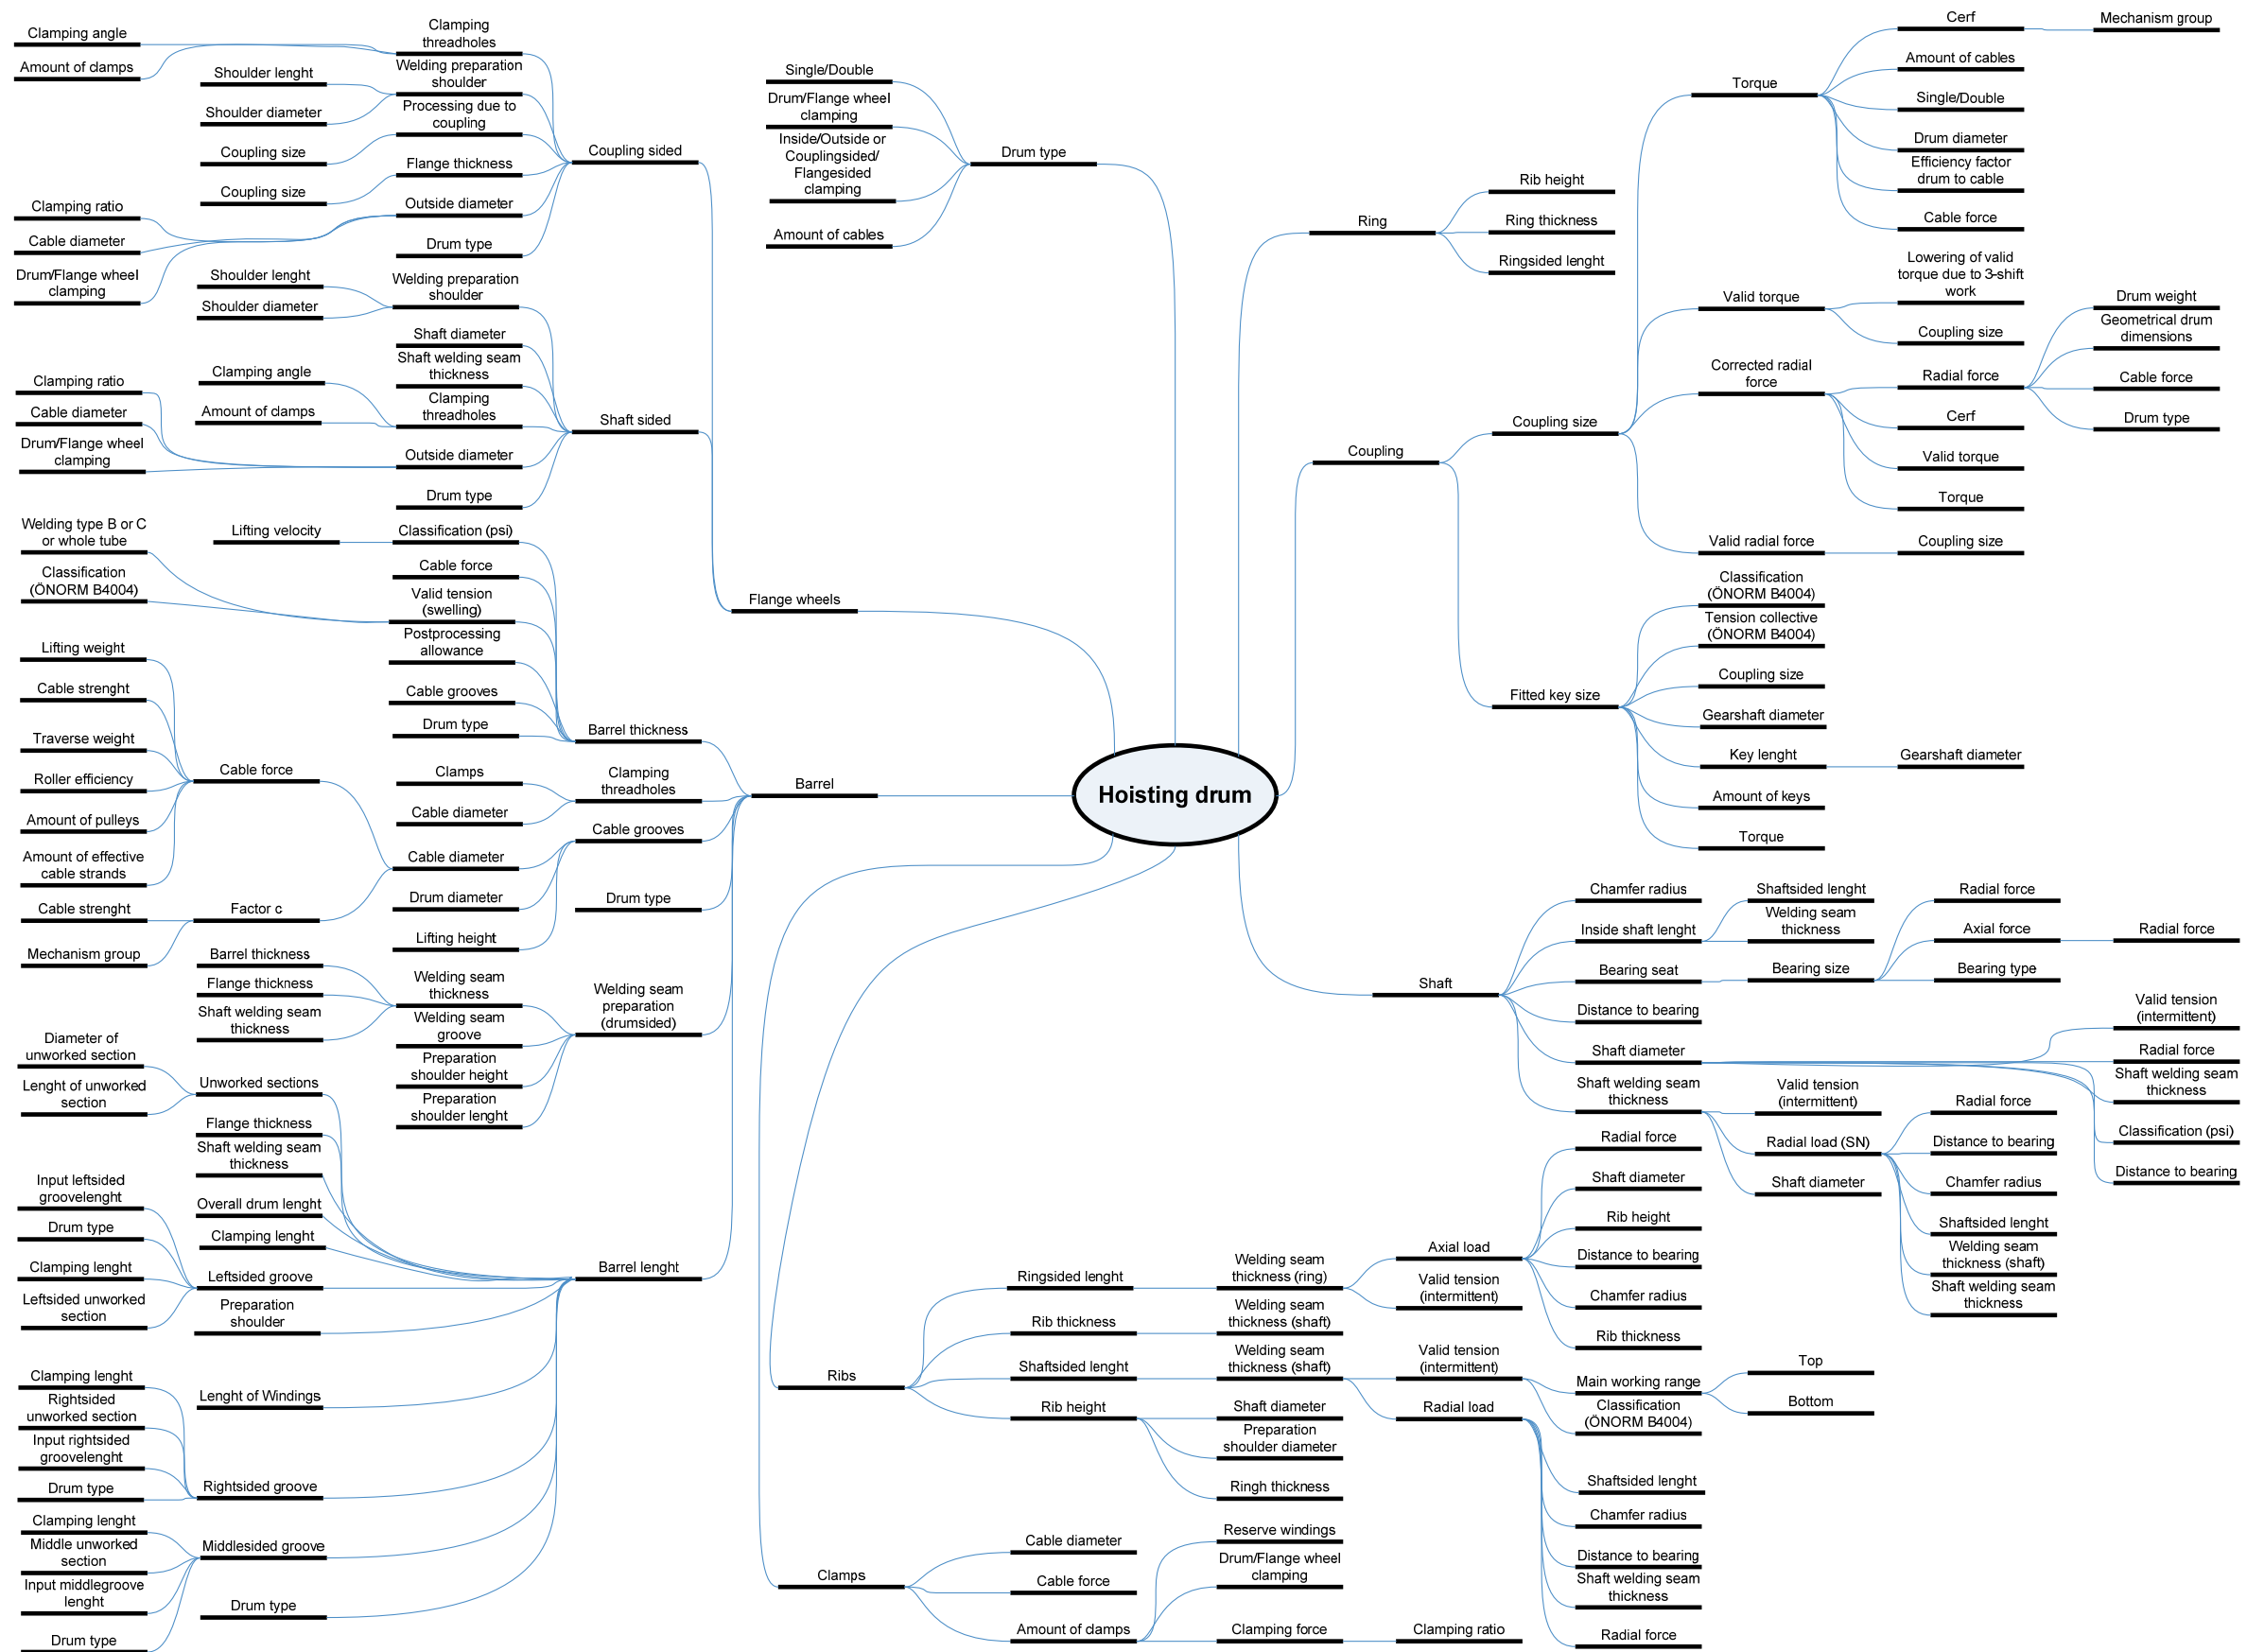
Hoisting drum

Clamping angle
Amount of clamps
Clamping threadholes
Welding preparation shoulder
Shoulder lenght
Shoulder diameter
Processing due to coupling
Coupling size
Flange thickness
Coupling size
Outside diameter
Clamping ratio
Cable diameter
Drum type
Drum/Flange wheel clamping
Coupling sided

Shoulder lenght
Welding preparation shoulder
Shoulder diameter
Shaft diameter
Shaft welding seam thickness
Clamping ratio
Clamping angle
Clamping threadholes
Cable diameter
Amount of damps
Outside diameter
Drum/Flange wheel clamping
Drum type
Shaft sided

Single/Double
Drum/Flange wheel clamping
Inside/Outside or Couplingsided/ Flangesided clamping
Amount of cables
Drum type

Flange wheels

Welding type B or C or whole tube
Lifting velocity
Classification (psi)
Cable force
Classification (ÖNORM B4004)
Valid tension (swelling)
Postprocessing allowance
Lifting weight
Cable grooves
Drum type
Barrel thickness
Cable strenght
Traverse weight
Clamps
Clamping threadholes
Roller efficiency
Cable force
Cable diameter
Amount of pulleys
Cable grooves
Barrel
Amount of effective cable strands
Cable diameter
Drum diameter
Drum type
Cable strenght
Factor c
Lifting height
Mechanism group
Barrel thickness
Flange thickness
Welding seam thickness
Welding seam preparation (drumsided)
Shaft welding seam thickness
Welding seam groove
Diameter of unworked section
Preparation shoulder height
Unworked sections
Lenght of unworked section
Preparation shoulder lenght
Flange thickness
Shaft welding seam thickness
Input leftsided groovelenght
Overall drum length
Drum type
Clamping lenght
Clamping lenght
Leftsided groove
Barrel lenght
Leftsided unworked section
Preparation shoulder
Clamping lenght
Rightsided unworked section
Lenght of Windings
Input rightsided groovelenght
Drum type
Rightsided groove
Clamping lenght
Middle unworked section
Middlesided groove
Input middlegroove lenght
Drum type
Drum type

Cerf
Mechanism group
Amount of cables
Torque
Single/Double
Drum diameter
Efficiency factor drum to cable
Rib height
Ring
Ring thickness
Cable force
Ringsided lenght
Lowering of valid torque due to 3-shift work
Valid torque
Drum weight
Coupling size
Geometrical drum dimensions
Corrected radial force
Radial force
Cable force
Cerf
Drum type
Coupling size
Coupling
Valid torque
Torque
Valid radial force
Coupling size
Classification (ÖNORM B4004)
Tension collective (ÖNORM B4004)
Coupling size
Fitted key size
Gearshaft diameter
Key lenght
Gearshaft diameter
Amount of keys
Torque

Chamfer radius
Shaftsided lenght
Radial force
Inside shaft lenght
Welding seam thickness
Axial force
Radial force
Bearing seat
Bearing size
Bearing type
Shaft
Distance to bearing
Valid tension (intermittent)
Shaft diameter
Radial force
Shaft welding seam thickness
Shaft welding seam thickness
Valid tension (intermittent)
Radial force
Classification (psi)
Radial load (SN)
Distance to bearing
Radial force
Distance to bearing
Shaft diameter
Shaft diameter
Chamfer radius
Rib height
Shaftsided lenght
Welding seam thickness (shaft)
Distance to bearing
Axial load
Welding seam thickness (ring)
Shaft welding seam thickness
Ringsided lenght
Valid tension (intermittent)
Chamfer radius
Welding seam thickness (shaft)
Rib thickness
Rib thickness
Welding seam thickness (shaft)
Valid tension (intermittent)
Top
Ribs
Shaftsided lenght
Main working range
Bottom
Shaft diameter
Radial load
Classification (ÖNORM B4004)
Rib height
Preparation shoulder diameter
Ringh thickness
Shaftsided lenght
Chamfer radius
Reserve windings
Cable diameter
Distance to bearing
Drum/Flange wheel clamping
Shaft welding seam thickness
Clamps
Cable force
Amount of damps
Clamping force
Clamping ratio
Radial force